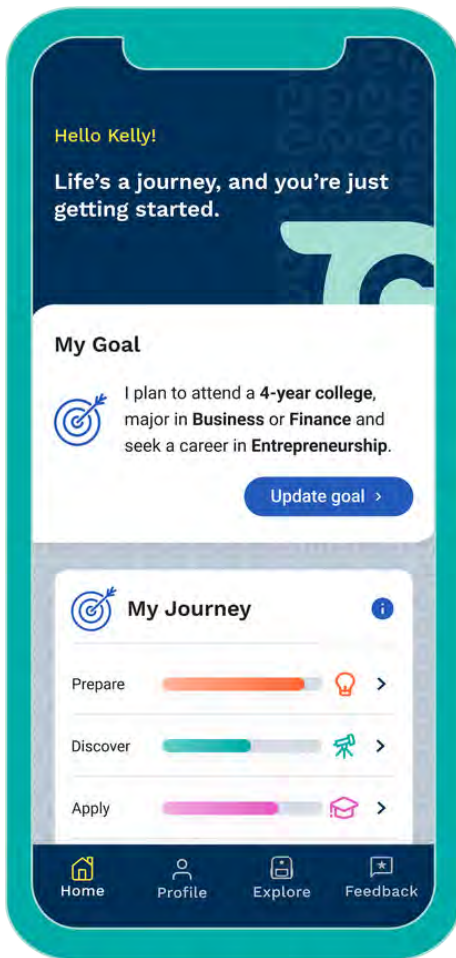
Hello Kelly!

Life's a journey, and you're just getting started.

My Goal

I plan to attend a **4-year college**, major in **Business** or **Finance** and seek a career in **Entrepreneurship**.

Update goal ›

My Journey

Prepare

Discover

Apply

Home Profile Explore Feedback